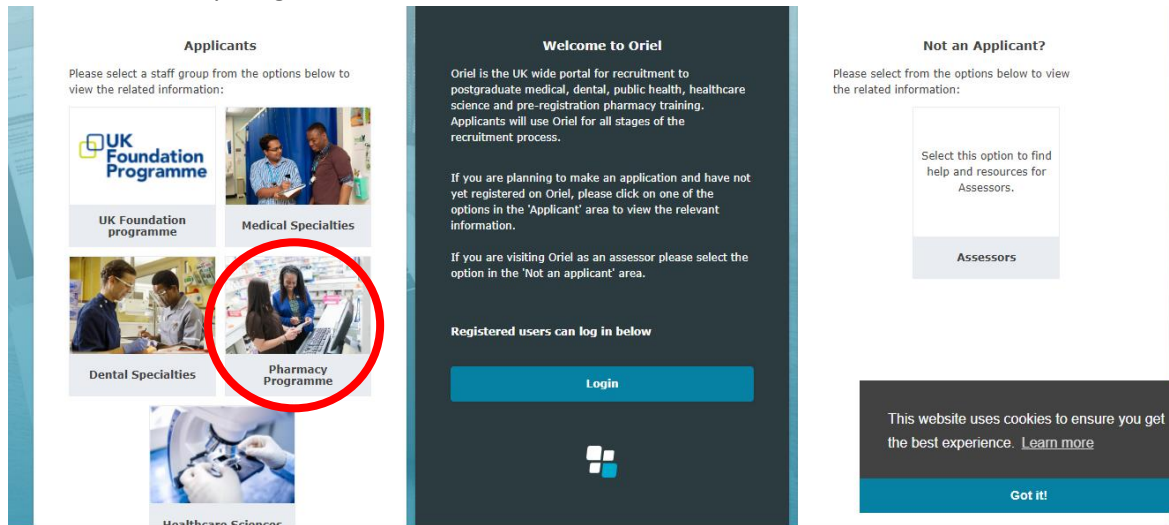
Applicants

Please select a staff group from the options below to view the related information:

UK Foundation Programme

UK Foundation programme

Medical Specialties

Dental Specialties

Pharmacy Programme

Healthcare Sciences

Welcome to Oriel

Oriel is the UK wide portal for recruitment to postgraduate medical, dental, public health, healthcare science and pre-registration pharmacy training. Applicants will use Oriel for all stages of the recruitment process.

If you are planning to make an application and have not yet registered on Oriel, please click on one of the options in the 'Applicant' area to view the relevant information.

If you are visiting Oriel as an assessor please select the option in the 'Not an applicant' area.

Registered users can log in below

Login

Not an Applicant?

Please select from the options below to view the related information:

Select this option to find help and resources for Assessors.

Assessors

This website uses cookies to ensure you get the best experience. Learn more

Got it!